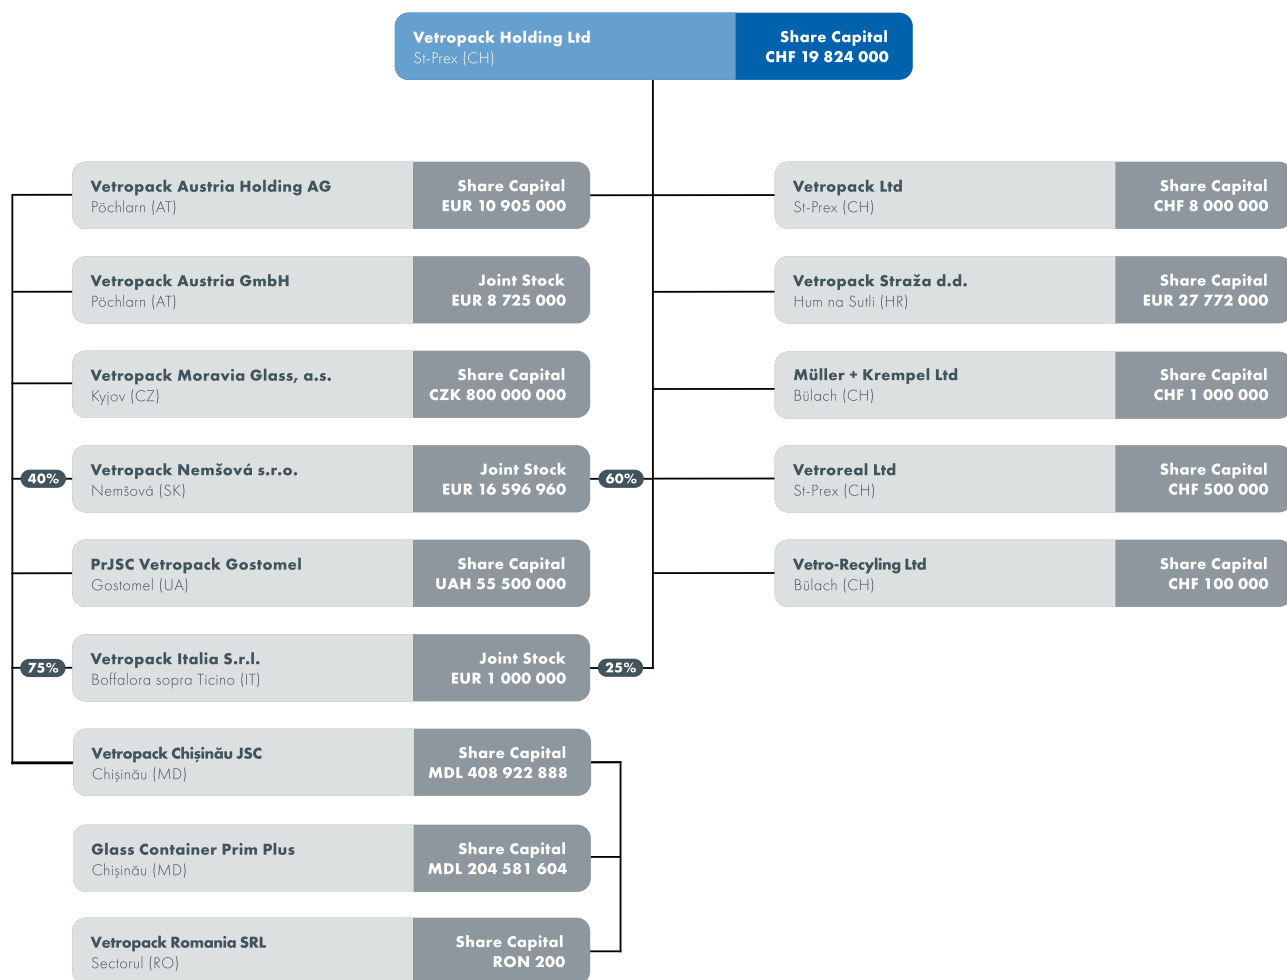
Vetropack Holding Ltd
St-Prex (CH)

Share Capital
CHF 19 824 000

Vetropack Austria Holding AG
Pöchlarn (AT)

Share Capital
EUR 10 905 000

Vetropack Austria GmbH
Pöchlarn (AT)

Joint Stock
EUR 8 725 000

Vetropack Moravia Glass, a.s.
Kyjov (CZ)

Share Capital
CZK 800 000 000

40%

Vetropack Nemšová s.r.o.
Nemšová (SK)

Joint Stock
EUR 16 596 960

60%

PrJSC Vetropack Gostomel
Gostomel (UA)

Share Capital
UAH 55 500 000

75%

Vetropack Italia S.r.l.
Boffalora sopra Ticino (IT)

Joint Stock
EUR 1 000 000

25%

Vetropack Chişinău JSC
Chişinău (MD)

Share Capital
MDL 408 922 888

Glass Container Prim Plus
Chişinău (MD)

Share Capital
MDL 204 581 604

Vetropack Romania SRL
Sectorul (RO)

Share Capital
RON 200

Vetropack Ltd
St-Prex (CH)

Share Capital
CHF 8 000 000

Vetropack Straža d.d.
Hum na Sutli (HR)

Share Capital
EUR 27 772 000

Müller + Krempel Ltd
Bülach (CH)

Share Capital
CHF 1 000 000

Vetroreal Ltd
St-Prex (CH)

Share Capital
CHF 500 000

Vetro-Recyling Ltd
Bülach (CH)

Share Capital
CHF 100 000